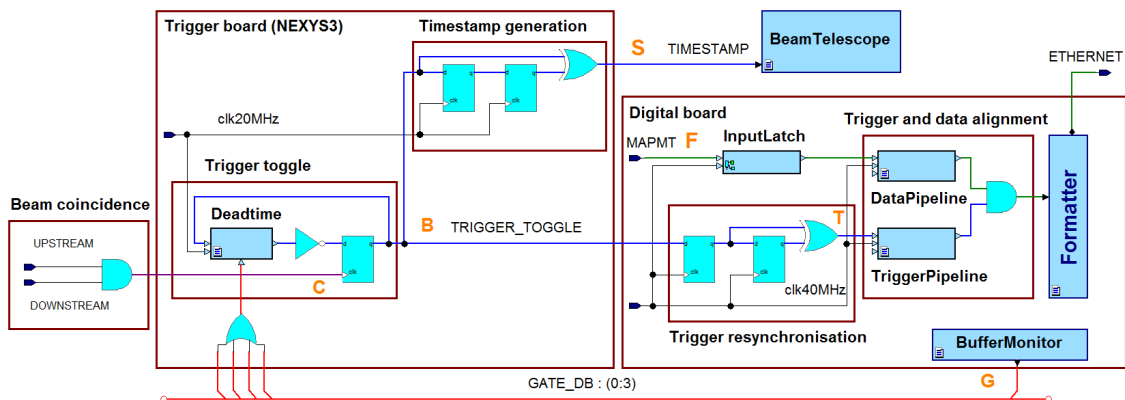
Trigger board (NEXYS3)

Timestamp generation

S TIMESTAMP

BeamTelescope

ETHERNET

clk

clk

clk20MHz

Digital board

Trigger and data alignment

MAPMT F

InputLatch

Trigger toggle

Beam coincidence

Deadtime

B TRIGGER_TOGGLE

T

DataPipeline

Formatter

UPSTREAM

DOWNSTREAM

C

clk

clk

clk

clk40MHz

TriggerPipeline

Trigger resynchronisation

BufferMonitor

GATE_DB : (0:3)

G